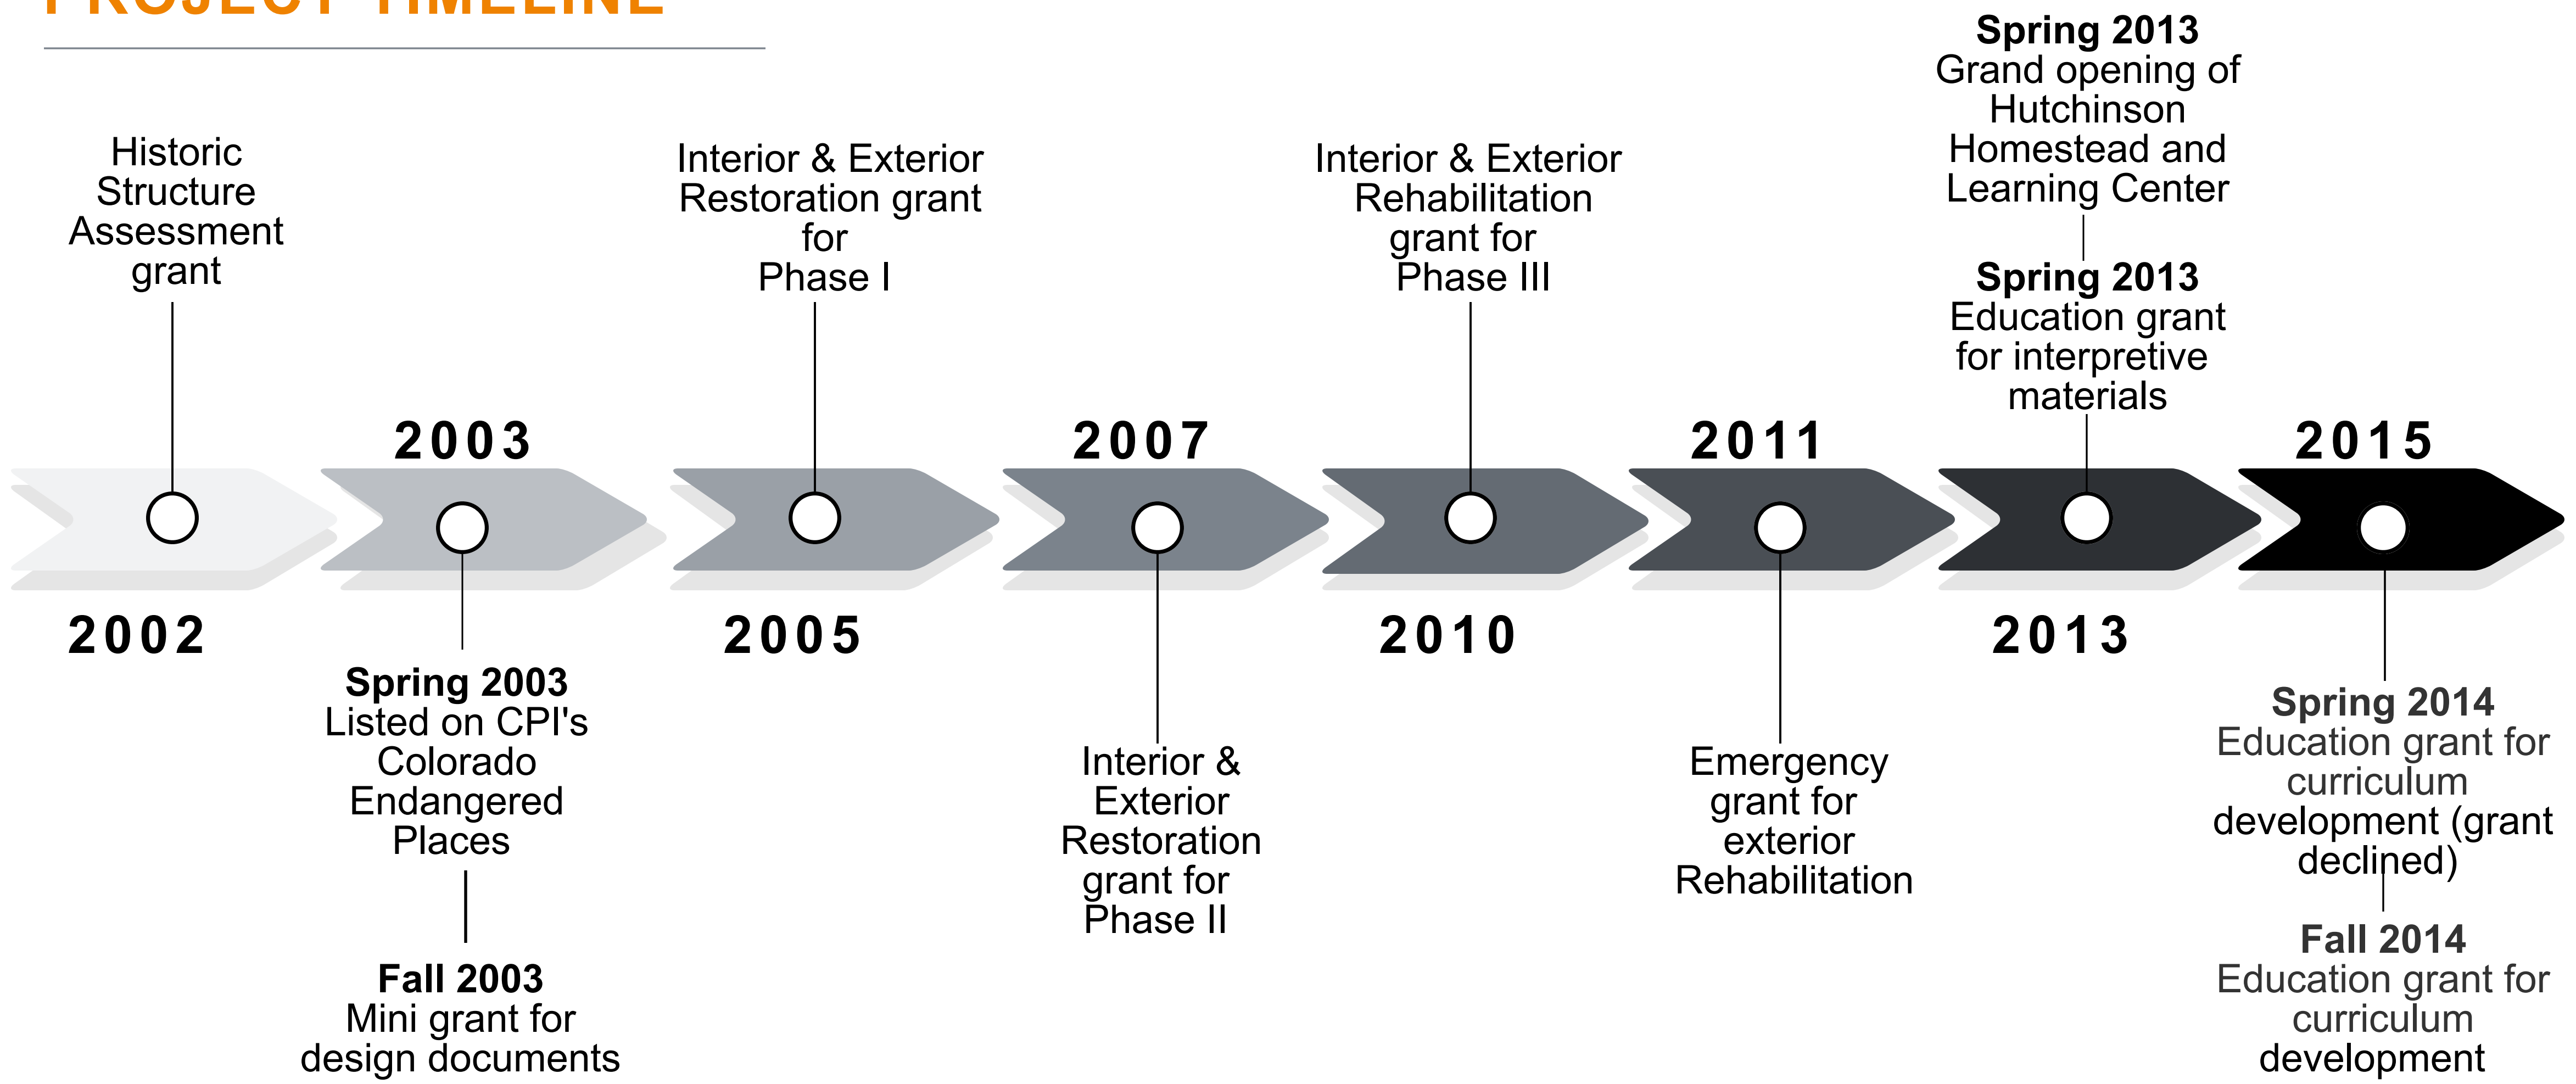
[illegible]

Historic Structure Assessment grant

2002

2003

Spring 2003
Listed on CPI's Colorado Endangered Places

Fall 2003
Mini grant for design documents

Interior & Exterior Restoration grant for Phase I

2005

2007

Interior & Exterior Restoration grant for Phase II

Interior & Exterior Rehabilitation grant for Phase III

2010

2011

Emergency grant for exterior Rehabilitation

Spring 2013
Grand opening of Hutchinson Homestead and Learning Center

Spring 2013
Education grant for interpretive materials

2013

2015

Spring 2014
Education grant for curriculum development (grant declined)

Fall 2014
Education grant for curriculum development